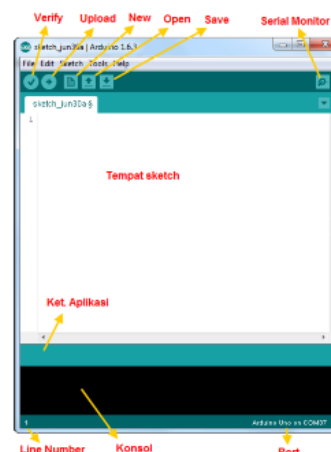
Verify
Upload
New
Open
Save
Serial Monitor

sketch_jun30a | Arduino 1.6.3

File Edit Sketch Tools Help

sketch_jun30a §

1

Tempat sketch

Ket. Aplikasi

1
Arduino Uno on COM37

Line Number
Konsol
Port